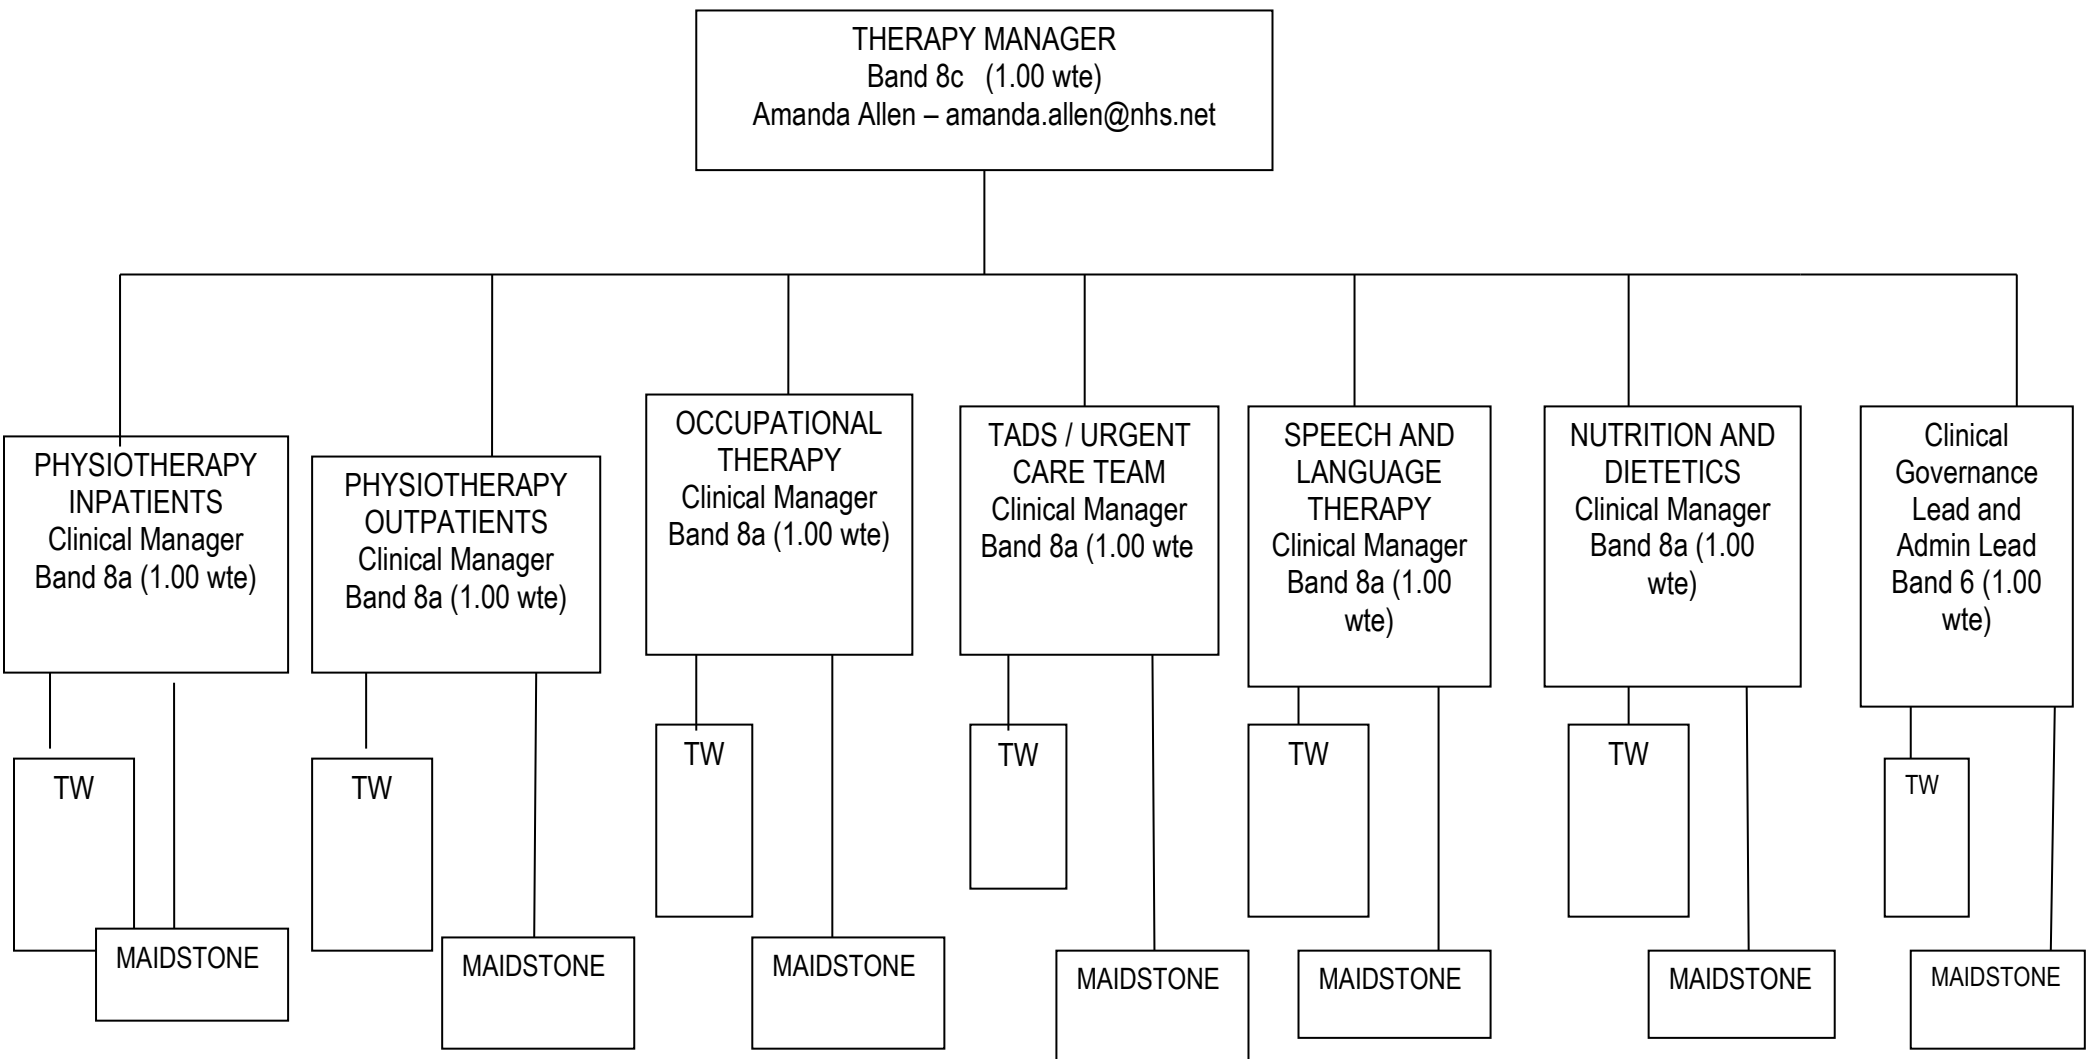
THERAPY MANAGER
Band 8c (1.00 wte)
Amanda Allen – amanda.allen@nhs.net

PHYSIOTHERAPY INPATIENTS
Clinical Manager
Band 8a (1.00 wte)

TW

MAIDSTONE

PHYSIOTHERAPY OUTPATIENTS
Clinical Manager
Band 8a (1.00 wte)

TW

MAIDSTONE

OCCUPATIONAL THERAPY
Clinical Manager
Band 8a (1.00 wte)

TW

MAIDSTONE

TADS / URGENT CARE TEAM
Clinical Manager
Band 8a (1.00 wte

TW

MAIDSTONE

SPEECH AND LANGUAGE THERAPY
Clinical Manager
Band 8a (1.00 wte)

TW

MAIDSTONE

NUTRITION AND DIETETICS
Clinical Manager
Band 8a (1.00 wte)

TW

MAIDSTONE

Clinical Governance Lead and Admin Lead
Band 6 (1.00 wte)

TW

MAIDSTONE